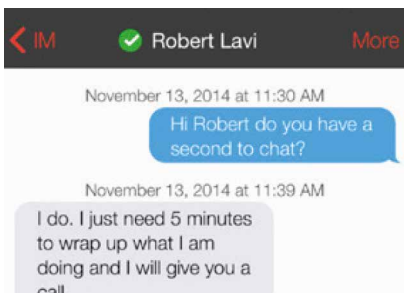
IM Robert Lavi More

November 13, 2014 at 11:30 AM

Hi Robert do you have a second to chat?

November 13, 2014 at 11:39 AM

I do. I just need 5 minutes to wrap up what I am doing and I will give you a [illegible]